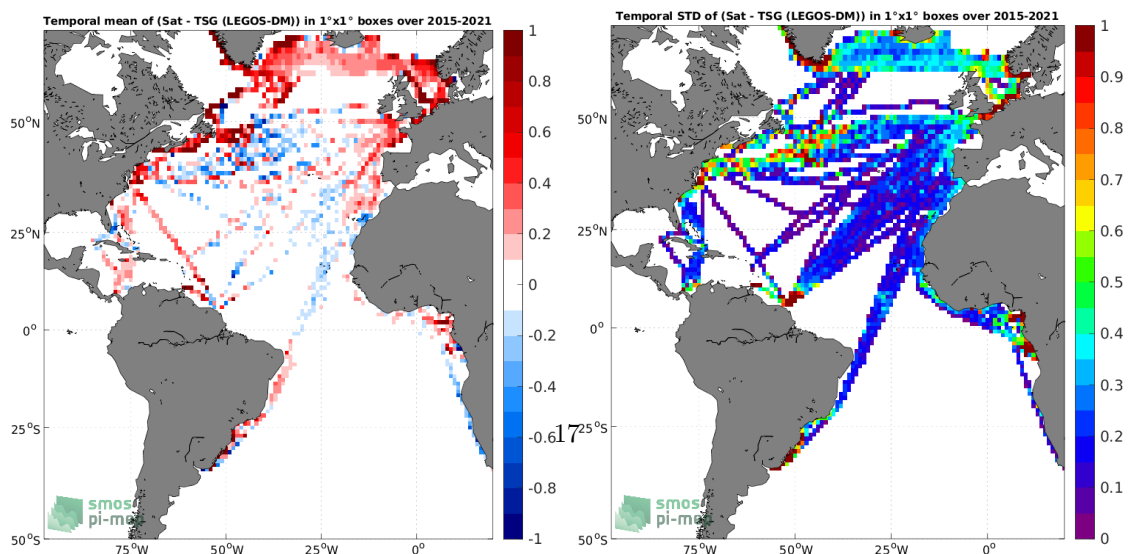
Temporal mean of (Sat - TSG (LEGOS-DM)) in 1°x1° boxes over 2015-2021

1
0.8
0.6
0.4
0.2
0
-0.2
-0.4
-0.6
-0.8
-1

$50^oN$
$25^oN$
$0^o$
$25^oS$
$50^oS$
$75^oW$ $50^oW$ $25^oW$ $0^o$

smos
pi-mep

Temporal STD of (Sat - TSG (LEGOS-DM)) in 1°x1° boxes over 2015-2021

1
0.9
0.8
0.7
0.6
0.5
0.4
0.3
0.2
0.1
0

$50^oN$
$25^oN$
$0^o$
17 $25^oS$
$50^oS$
$75^oW$ $50^oW$ $25^oW$ $0^o$

smos
pi-mep